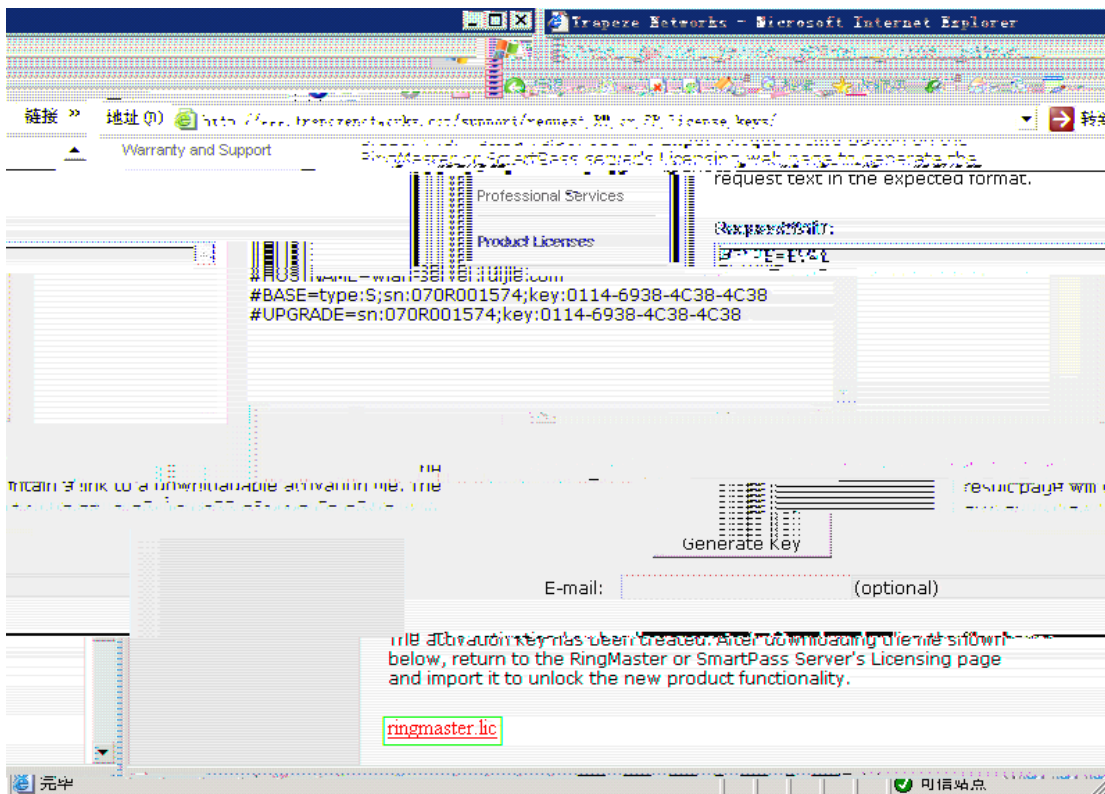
Trapeze Networks - Microsoft Internet Explorer

链接 »

地址(D) http://www.trapezenetworks.com/support/request_RM_or_SP_license_keys/

转到

Warranty and Support

Professional Services

Product Licenses

request text in the expected format.

Request Text:

#HOSTNAME=wlan-server.ruijie.com
#BASE=type:S;sn:070R001574;key:0114-6938-4C38-4C38
#UPGRADE=sn:070R001574;key:0114-6938-4C38-4C38

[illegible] link to a downloadable activation file. The

result page will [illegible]

Generate Key

E-mail: (optional)

The activation key has been created. After downloading the file shown below, return to the RingMaster or SmartPass Server's Licensing page and import it to unlock the new product functionality.

ringmaster.lic

完毕

可信站点